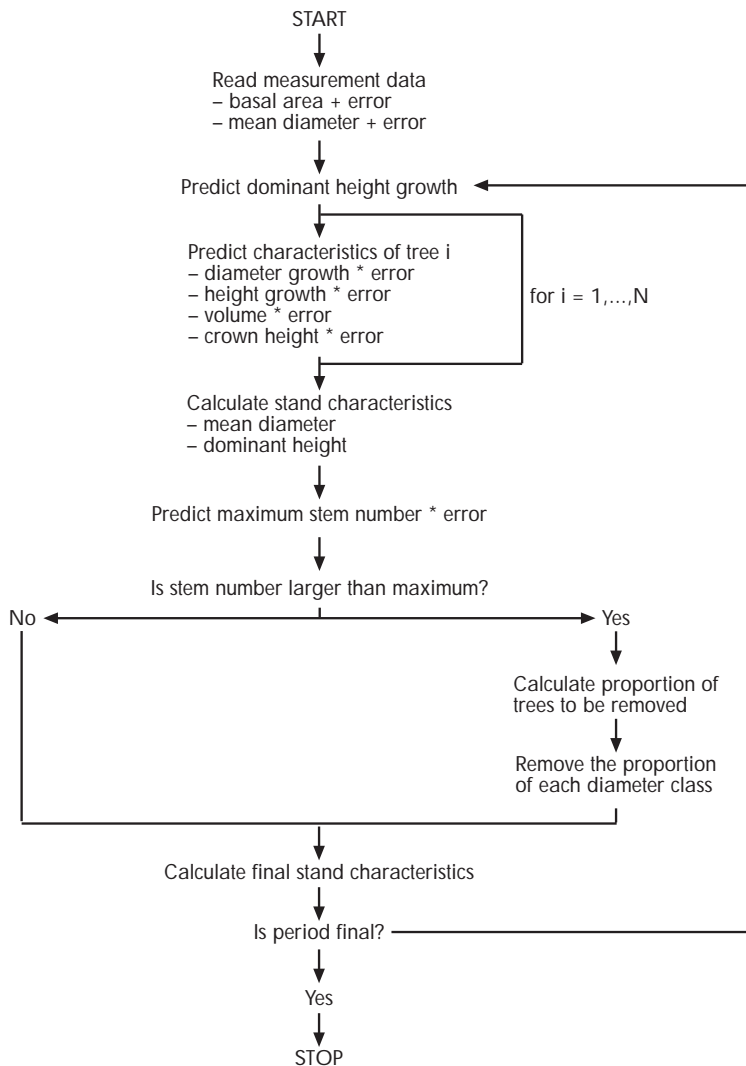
START

Read measurement data
– basal area + error
– mean diameter + error

Predict dominant height growth

Predict characteristics of tree i
– diameter growth * error
– height growth * error
– volume * error
– crown height * error

for i = 1,...,N

Calculate stand characteristics
– mean diameter
– dominant height

Predict maximum stem number * error

Is stem number larger than maximum?

No

Yes

Calculate proportion of trees to be removed

Remove the proportion of each diameter class

Calculate final stand characteristics

Is period final?

Yes

STOP